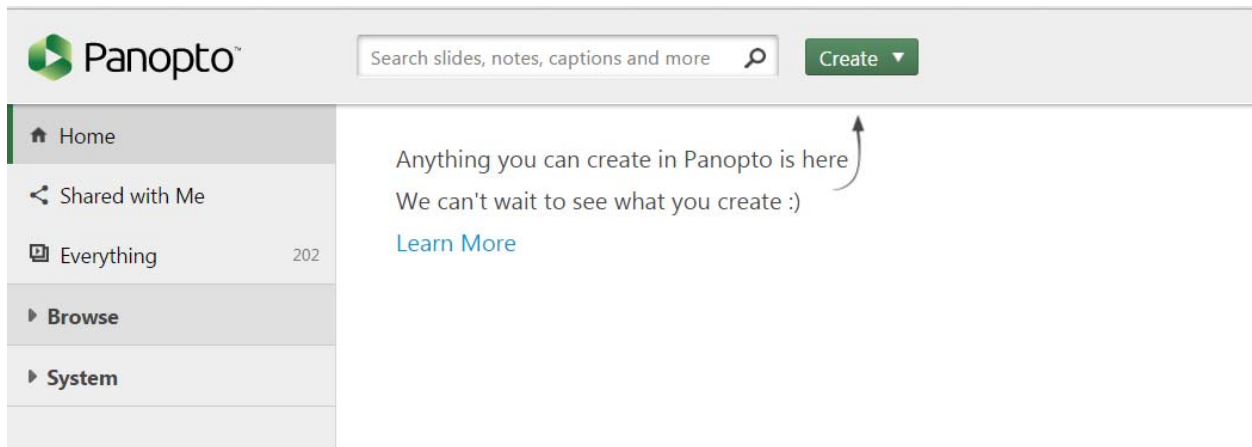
Panopto

Search slides, notes, captions and more

Create ▼

Home

Shared with Me

Everything 202

Browse

System

Anything you can create in Panopto is here

We can't wait to see what you create :)

Learn More